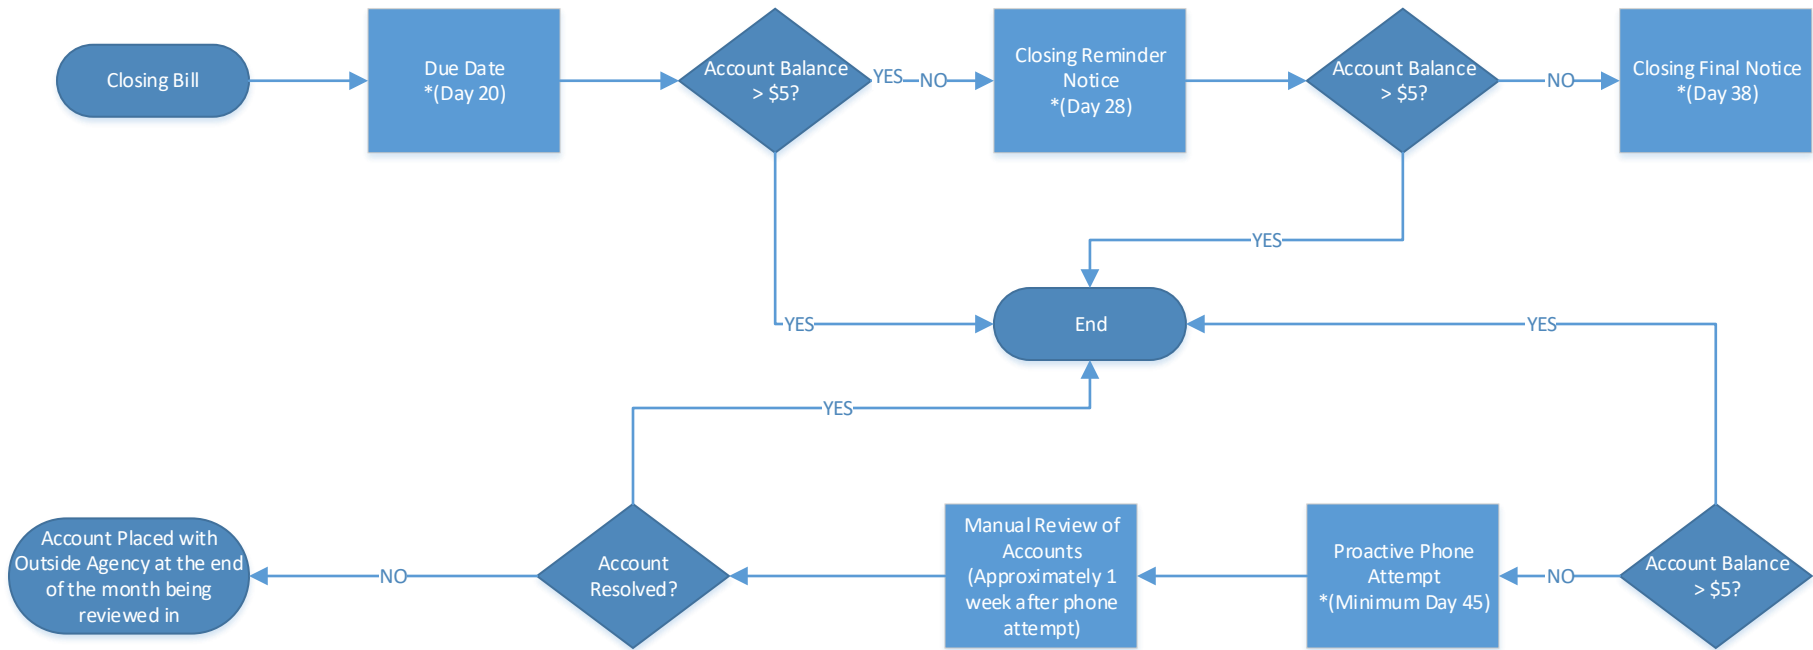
Closing Bill

Due Date
*(Day 20)

Account Balance
> $5?

YES

NO

Closing Reminder Notice
*(Day 28)

Account Balance
> $5?

NO

Closing Final Notice
*(Day 38)

YES

YES

End

YES

YES

Account Placed with Outside Agency at the end of the month being reviewed in

NO

Account Resolved?

Manual Review of Accounts
(Approximately 1 week after phone attempt)

Proactive Phone Attempt
*(Minimum Day 45)

NO

Account Balance
> $5?